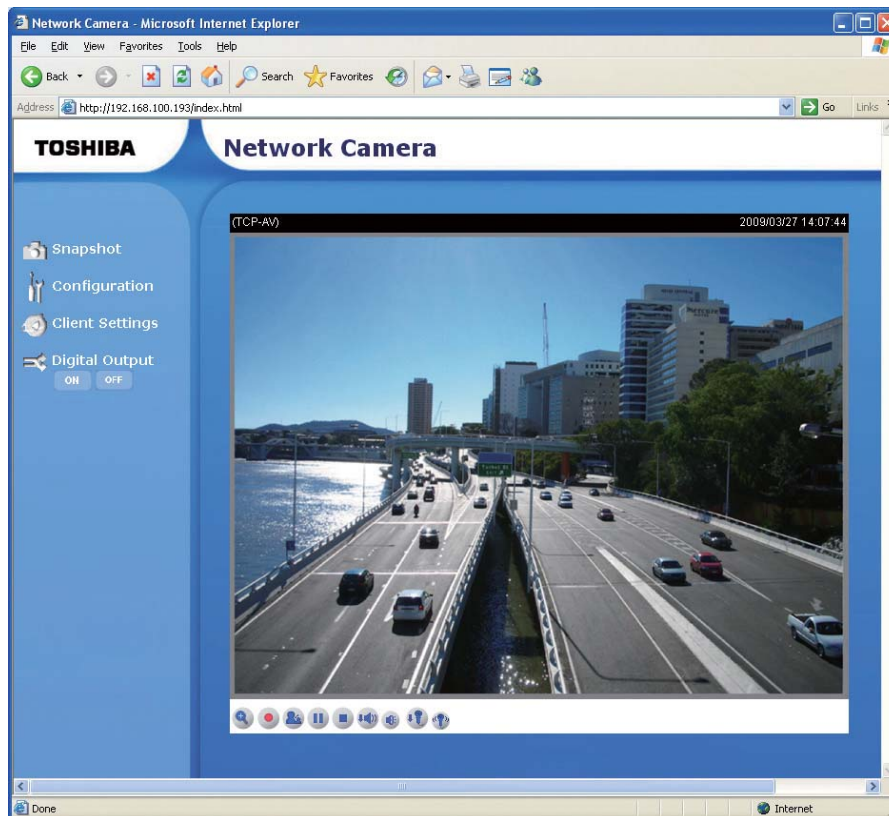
Network Camera - Microsoft Internet Explorer

File Edit View Favorites Tools Help

Back Search Favorites

Address http://192.168.100.193/index.html Go Links

TOSHIBA

Network Camera

Snapshot

Configuration

Client Settings

Digital Output

ON OFF

(TCP-AV)

2009/03/27 14:07:44

Done

Internet